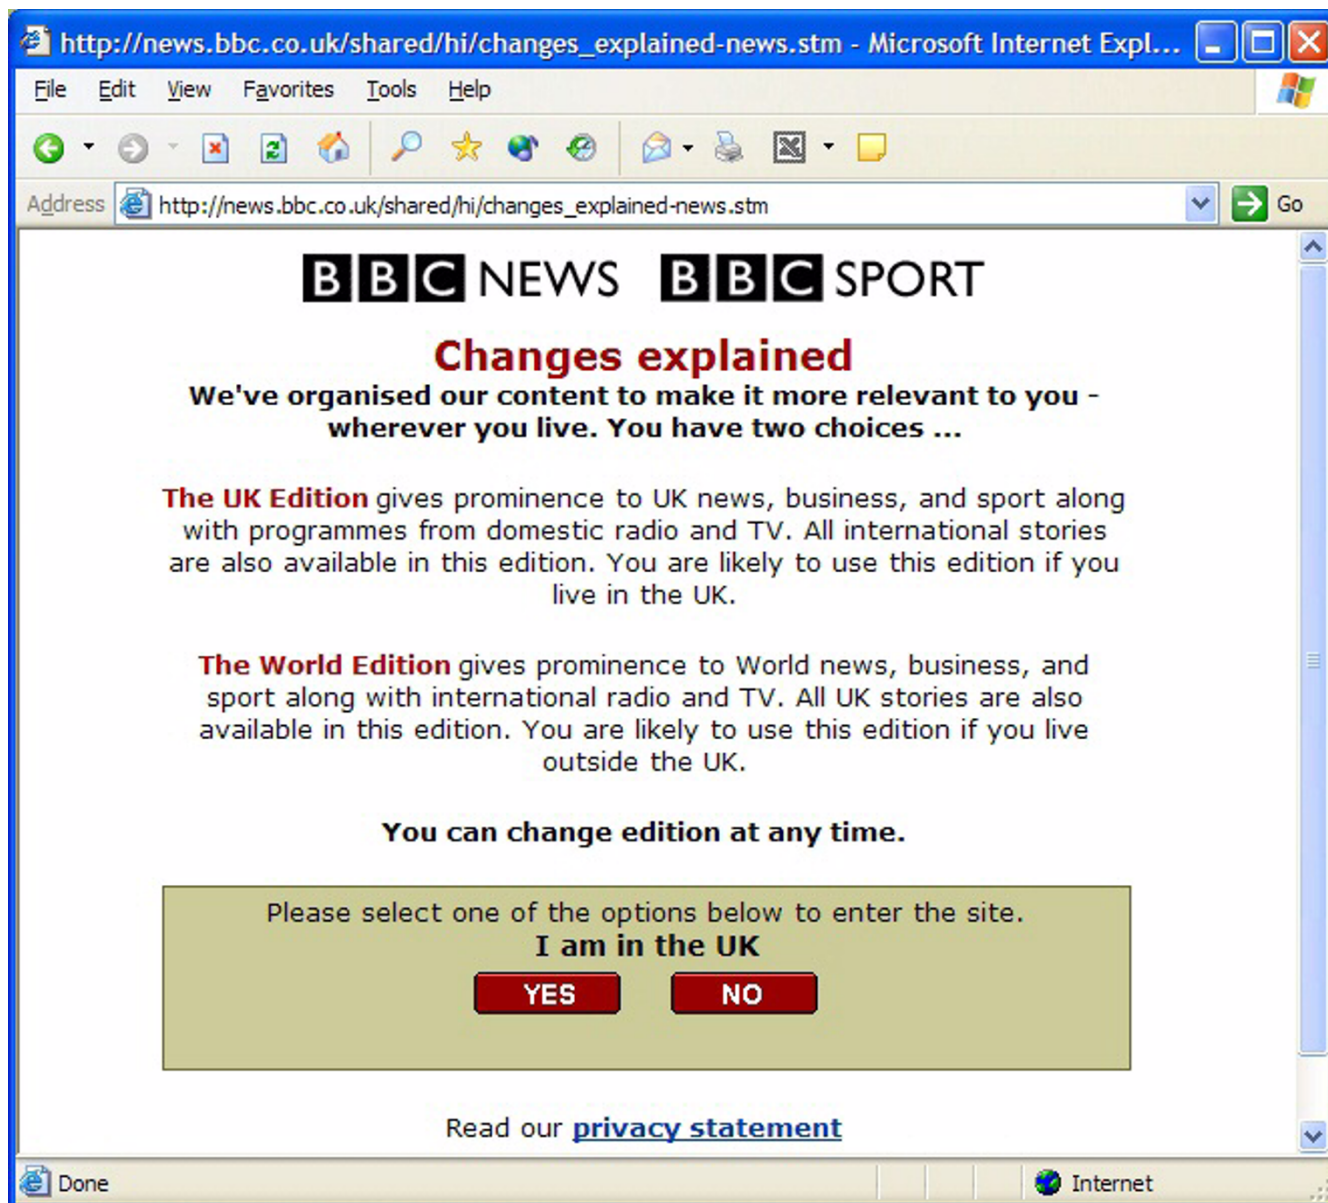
http://news.bbc.co.uk/shared/hi/changes_explained-news.stm - Microsoft Internet Expl...

File Edit View Favorites Tools Help

Address http://news.bbc.co.uk/shared/hi/changes_explained-news.stm Go

BBC NEWS BBC SPORT

Changes explained

We've organised our content to make it more relevant to you - wherever you live. You have two choices ...

The UK Edition gives prominence to UK news, business, and sport along with programmes from domestic radio and TV. All international stories are also available in this edition. You are likely to use this edition if you live in the UK.

The World Edition gives prominence to World news, business, and sport along with international radio and TV. All UK stories are also available in this edition. You are likely to use this edition if you live outside the UK.

You can change edition at any time.

Please select one of the options below to enter the site.

I am in the UK

YES NO

Read our privacy statement

Done Internet